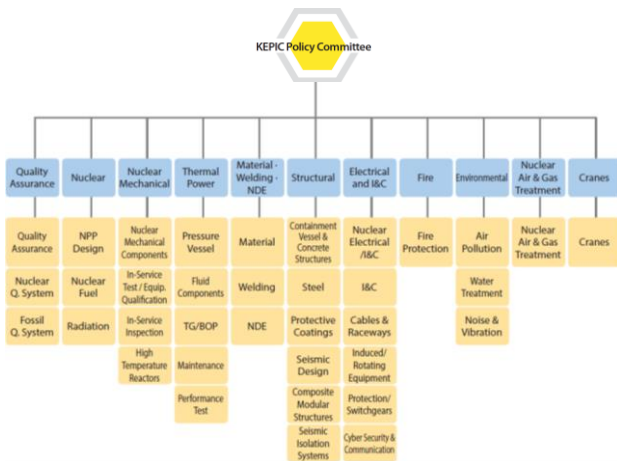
KEPIC Policy Committee

Quality Assurance
Quality Assurance
Nuclear Q. System
Fossil Q. System

Nuclear
NPP Design
Nuclear Fuel
Radiation

Nuclear Mechanical
Nuclear Mechanical Components
In-Service Test / Equip. Qualification
In-Service Inspection
High Temperature Reactors

Thermal Power
Pressure Vessel
Fluid Components
TG/BOP
Maintenance
Performance Test

Material - Welding - NDE
Material
Welding
NDE

Structural
Containment Vessel & Concrete Structures
Steel
Protective Coatings
Seismic Design
Composite Modular Structures
Seismic Isolation Systems

Electrical and I&C
Nuclear Electrical /I&C
I&C
Cables & Raceways
Induced/ Rotating Equipment
Protection/ Switchgears
Cyber Security & Communication

Fire
Fire Protection

Environmental
Air Pollution
Water Treatment
Noise & Vibration

Nuclear Air & Gas Treatment
Nuclear Air & Gas Treatment

Cranes
Cranes